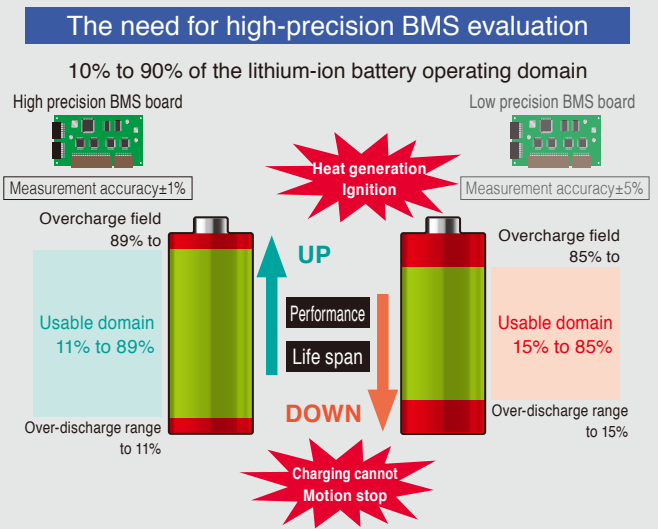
The need for high-precision BMS evaluation

10% to 90% of the lithium-ion battery operating domain

High precision BMS board

Low precision BMS board

Heat generation
Ignition

Measurement accuracy±1%

Measurement accuracy±5%

Overcharge field
89% to

UP

Overcharge field
85% to

Usable domain
11% to 89%

Performance

Life span

Usable domain
15% to 85%

DOWN

Over-discharge range
to 11%

Over-discharge range
to 15%

Charging cannot
Motion stop